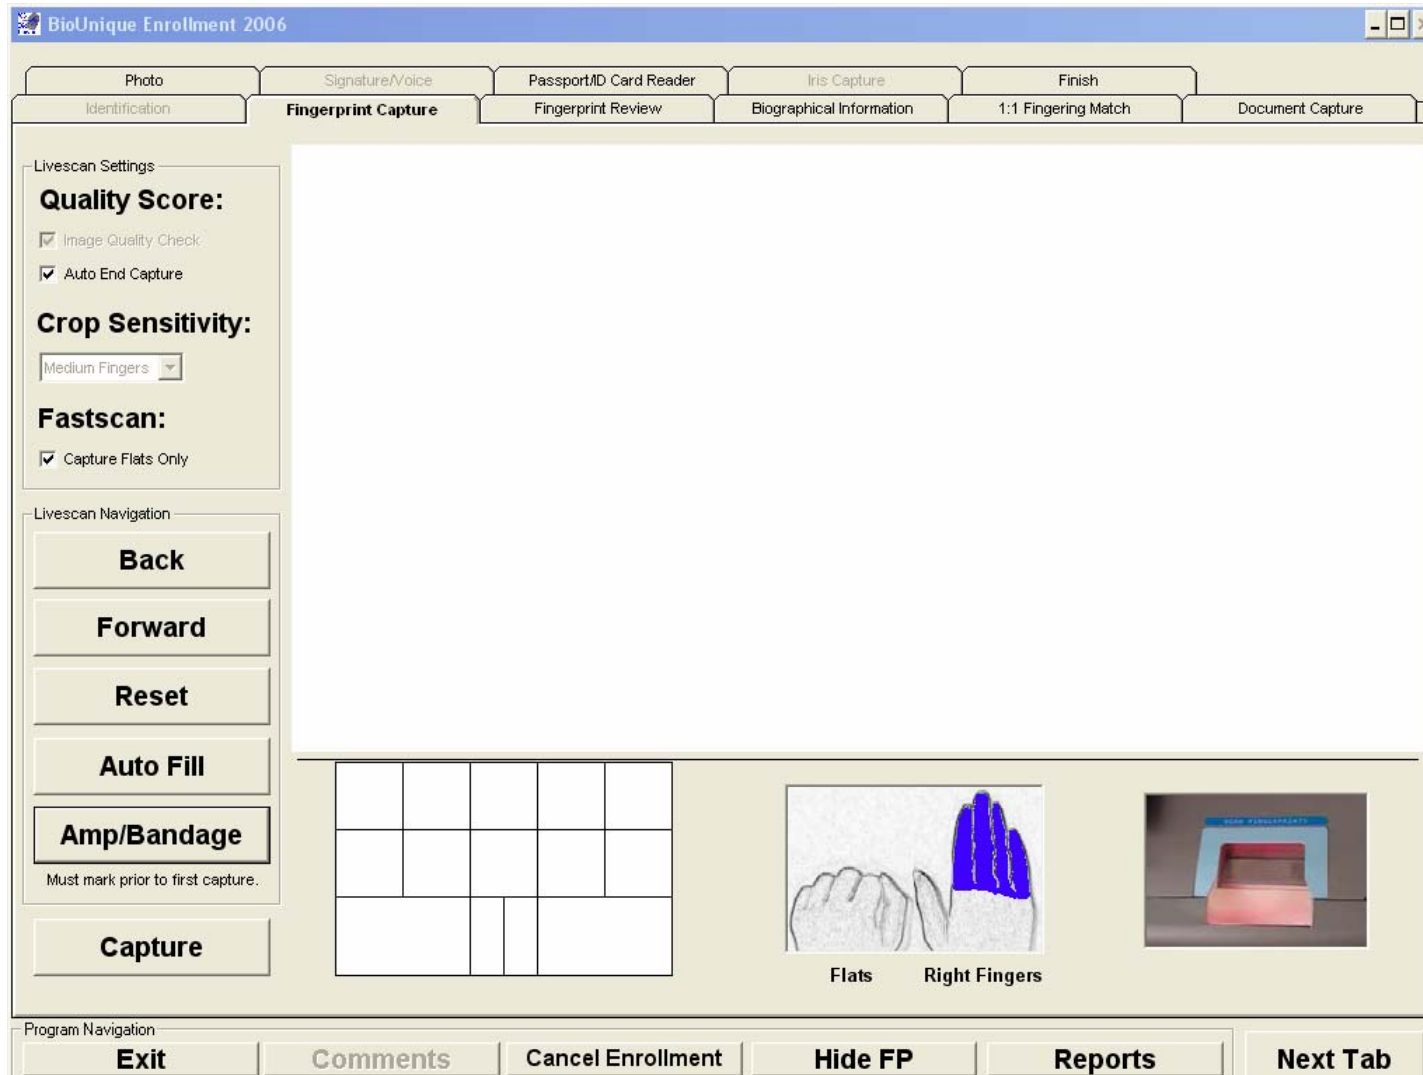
BioUnique Enrollment 2006

Photo
Signature/Voice
Passport/ID Card Reader
Iris Capture
Finish
Identification
Fingerprint Capture
Fingerprint Review
Biographical Information
1:1 Fingering Match
Document Capture

Livescan Settings
Quality Score:
Image Quality Check
Auto End Capture
Crop Sensitivity:
Medium Fingers
Fastscan:
Capture Flats Only

Livescan Navigation
Back
Forward
Reset
Auto Fill
Amp/Bandage
Must mark prior to first capture.
Capture

Flats
Right Fingers

Program Navigation
Exit
Comments
Cancel Enrollment
Hide FP
Reports
Next Tab